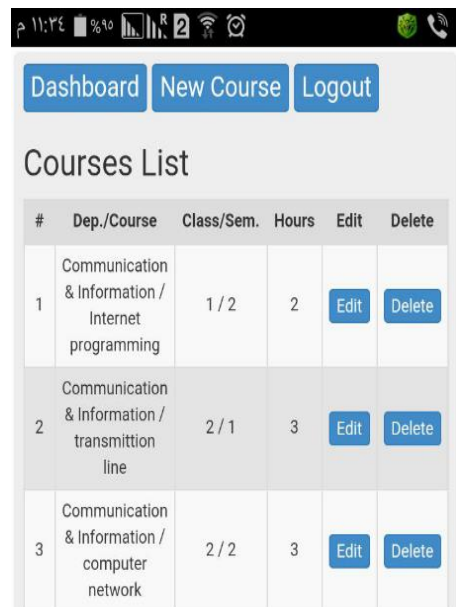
م ١١:٣٤ %٩٠ 2

Dashboard New Course Logout

Courses List

| # | Dep./Course | Class/Sem. | Hours | Edit | Delete |
|---|---|---|---|---|---|
| 1 | Communication & Information / Internet programming | 1 / 2 | 2 | Edit | Delete |
| 2 | Communication & Information / transmittion line | 2 / 1 | 3 | Edit | Delete |
| 3 | Communication & Information / computer network | 2 / 2 | 3 | Edit | Delete |